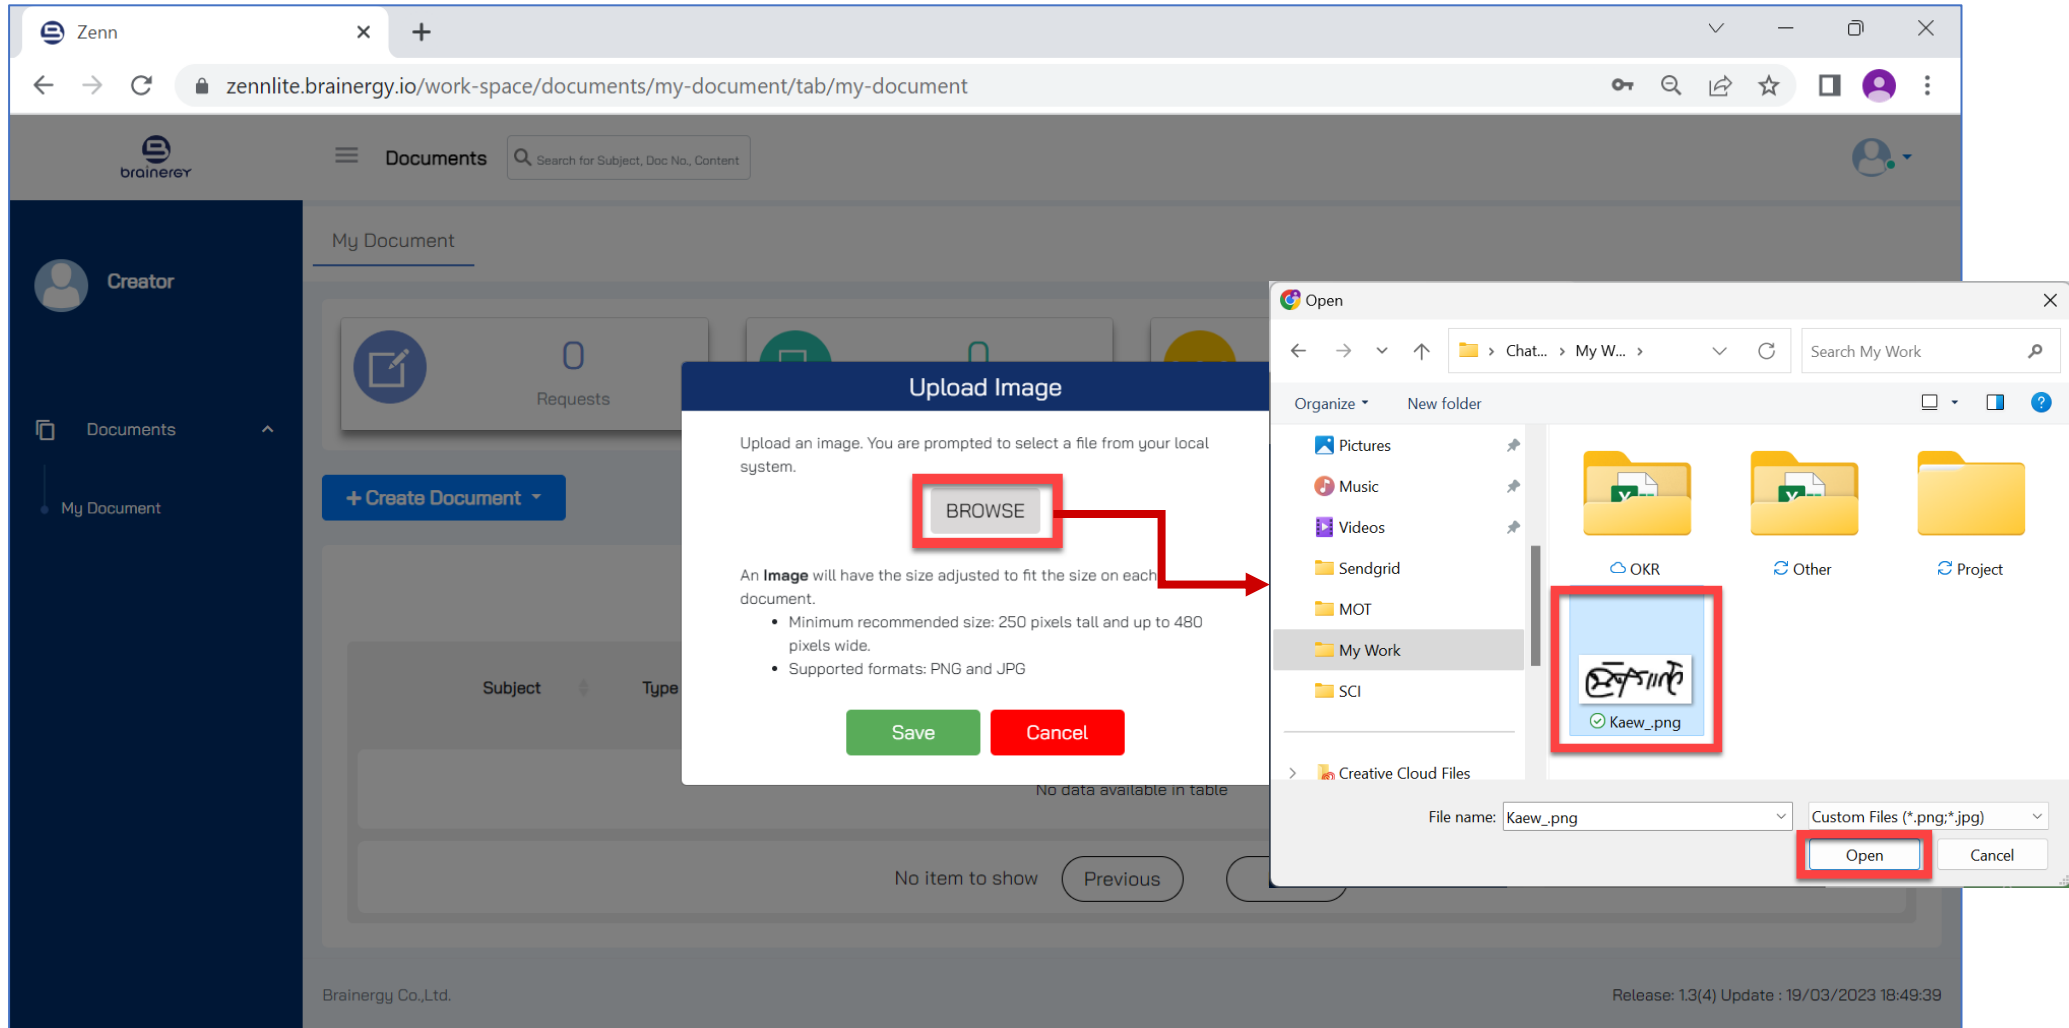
Zenn

zennlite.brainergy.io/work-space/documents/my-document/tab/my-document

brainergy

Documents

Search for Subject, Doc No., Content

Creator

Documents

My Document

My Document

0

Requests

0

+ Create Document

Subject

Type

No data available in table

No item to show

Previous

Upload Image

Upload an image. You are prompted to select a file from your local system.

BROWSE

An **Image** will have the size adjusted to fit the size on each document.

- Minimum recommended size: 250 pixels tall and up to 480 pixels wide.
- Supported formats: PNG and JPG

Save

Cancel

Open

Chat... › My W... ›

Search My Work

Organize

New folder

Pictures

Music

Videos

Sendgrid

MOT

My Work

SCI

Creative Cloud Files

OKR

Other

Project

Kaew_.png

File name: Kaew_.png

Custom Files (*.png;*.jpg)

Open

Cancel

Brainergy Co.,Ltd.

Release: 1.3(4) Update : 19/03/2023 18:49:39